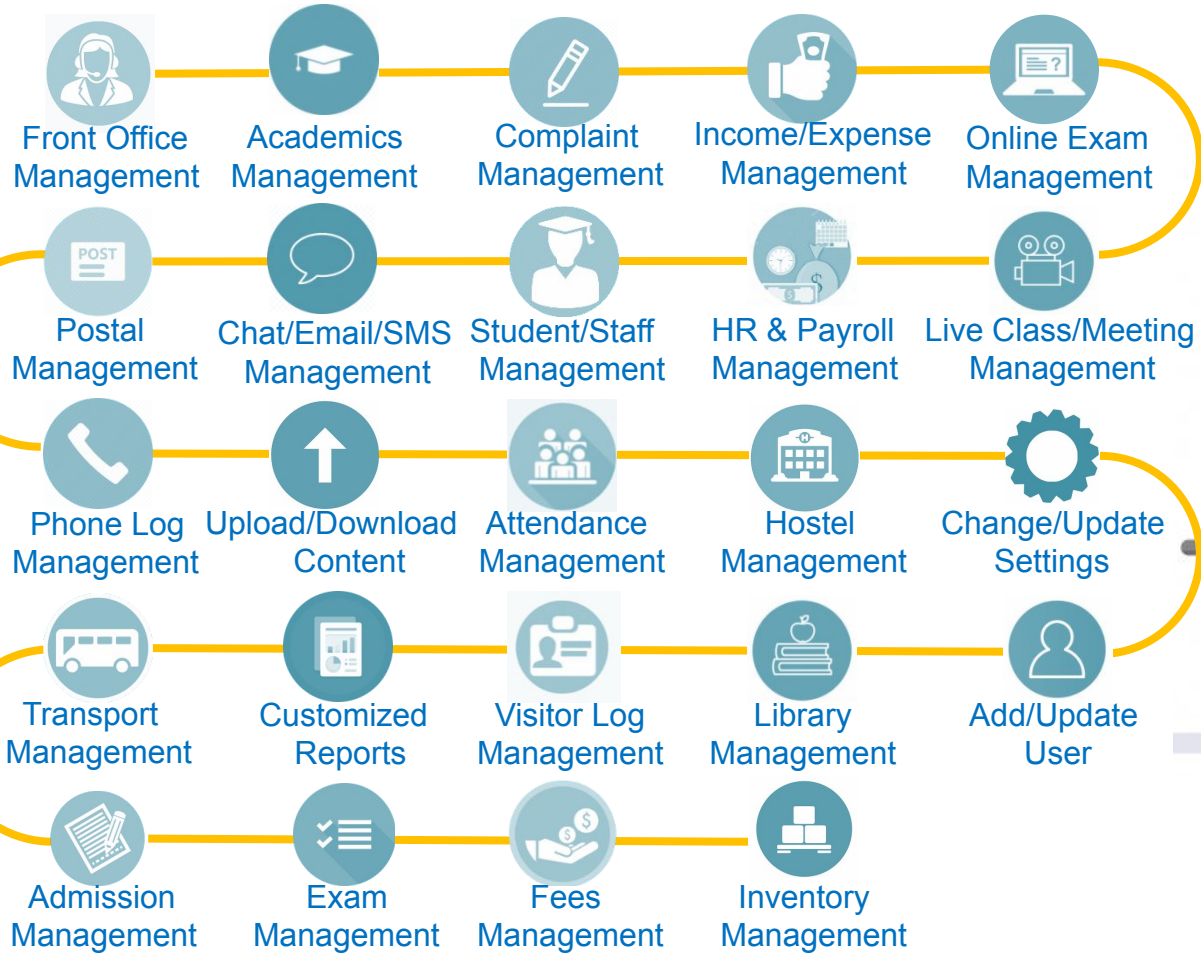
Front Office Management

Academics Management

Complaint Management

Income/Expense Management

Online Exam Management

POST

Postal Management

Chat/Email/SMS Management

Student/Staff Management

HR & Payroll Management

Live Class/Meeting Management

Phone Log Management

Upload/Download Content

Attendance Management

Hostel Management

Change/Update Settings

Transport Management

Customized Reports

Visitor Log Management

Library Management

Add/Update User

Admission Management

Exam Management

Fees Management

Inventory Management